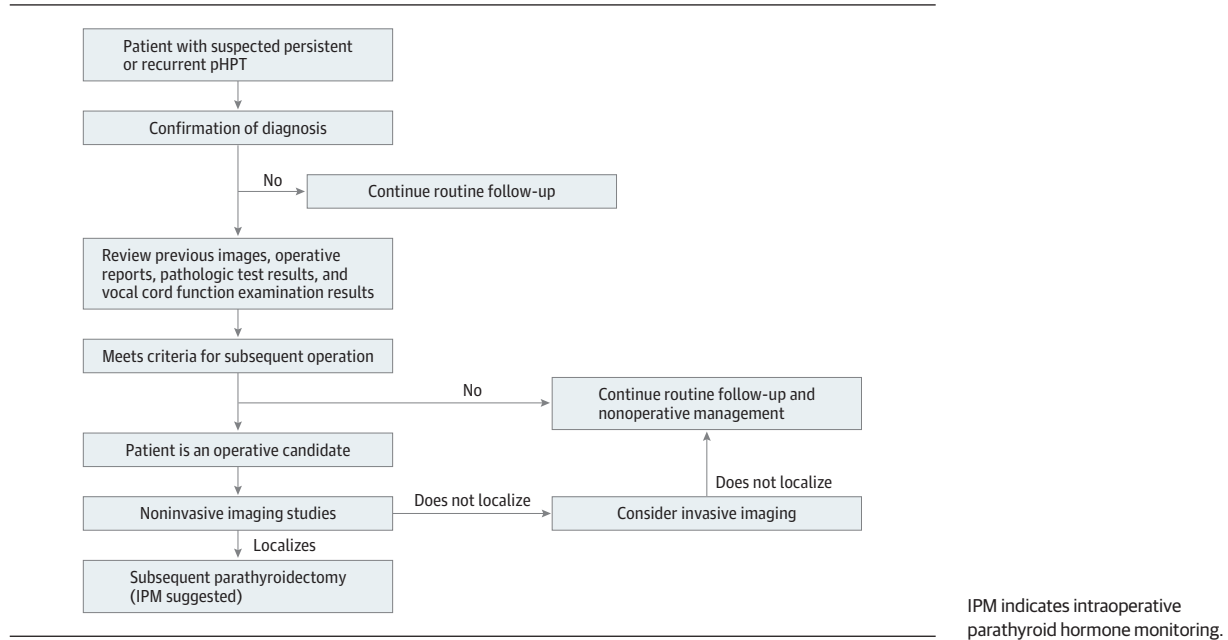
Patient with suspected persistent or recurrent pHPT

Confirmation of diagnosis

No

Continue routine follow-up

Review previous images, operative reports, pathologic test results, and vocal cord function examination results

Meets criteria for subsequent operation

No

Continue routine follow-up and nonoperative management

Patient is an operative candidate

Noninvasive imaging studies

Does not localize

Consider invasive imaging

Does not localize

Localizes

Subsequent parathyroidectomy (IPM suggested)

IPM indicates intraoperative parathyroid hormone monitoring.